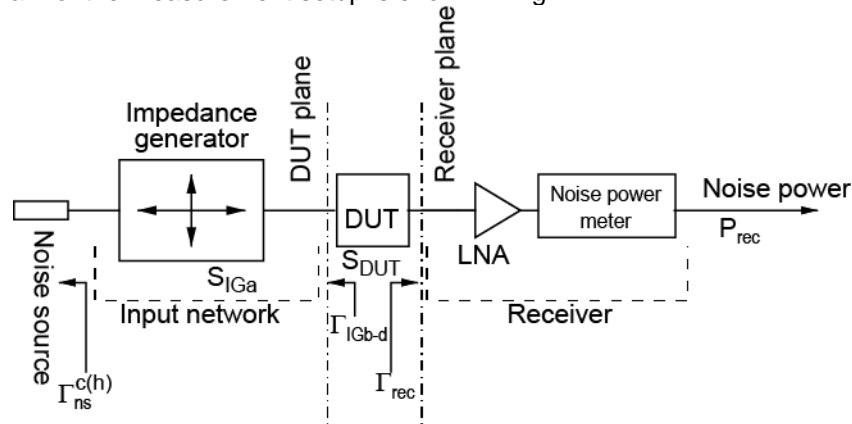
Impedance generator

DUT plane

Receiver plane

DUT

Noise power meter

Noise power

$P_{rec}$

LNA

$S_{IGa}$

$S_{DUT}$

Noise source

Input network

Receiver

$\Gamma_{IGb\text{-}d}$

$\Gamma_{rec}$

$\Gamma_{ns}^{c(h)}$